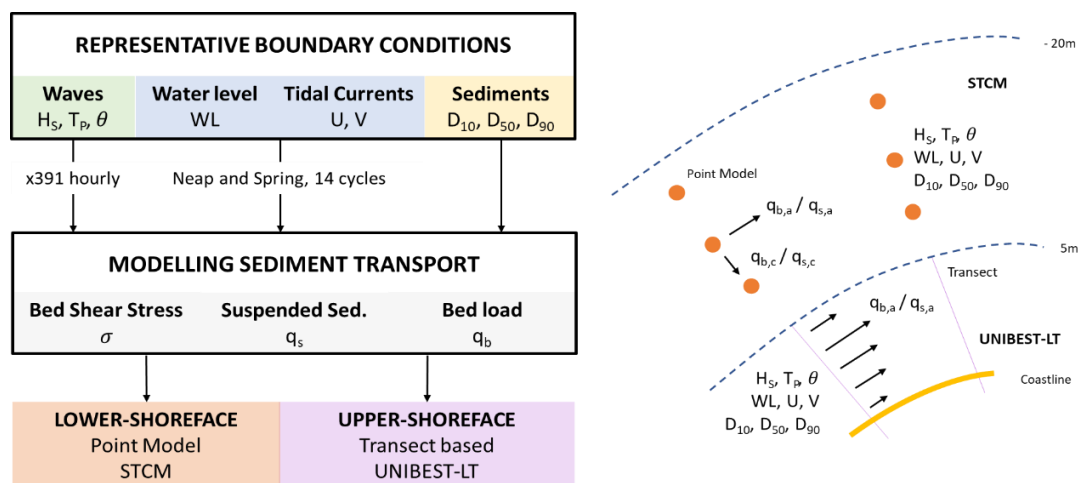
REPRESENTATIVE BOUNDARY CONDITIONS

Waves
$H_S$, $T_P$, $\theta$

Water level
WL

Tidal Currents
U, V

Sediments
$D_{10}$, $D_{50}$, $D_{90}$

x391 hourly

Neap and Spring, 14 cycles

MODELLING SEDIMENT TRANSPORT

Bed Shear Stress
$\sigma$

Suspended Sed.
$q_s$

Bed load
$q_b$

LOWER-SHOREFACE
Point Model
STCM

UPPER-SHOREFACE
Transect based
UNIBEST-LT

- 20m

STCM

$H_S$, $T_P$, $\theta$
WL, U, V
$D_{10}$, $D_{50}$, $D_{90}$

Point Model

$q_{b,a}$ / $q_{s,a}$

$q_{b,c}$ / $q_{s,c}$

5m

Transect

$q_{b,a}$ / $q_{s,a}$

UNIBEST-LT

Coastline

$H_S$, $T_P$, $\theta$
WL, U, V
$D_{10}$, $D_{50}$, $D_{90}$